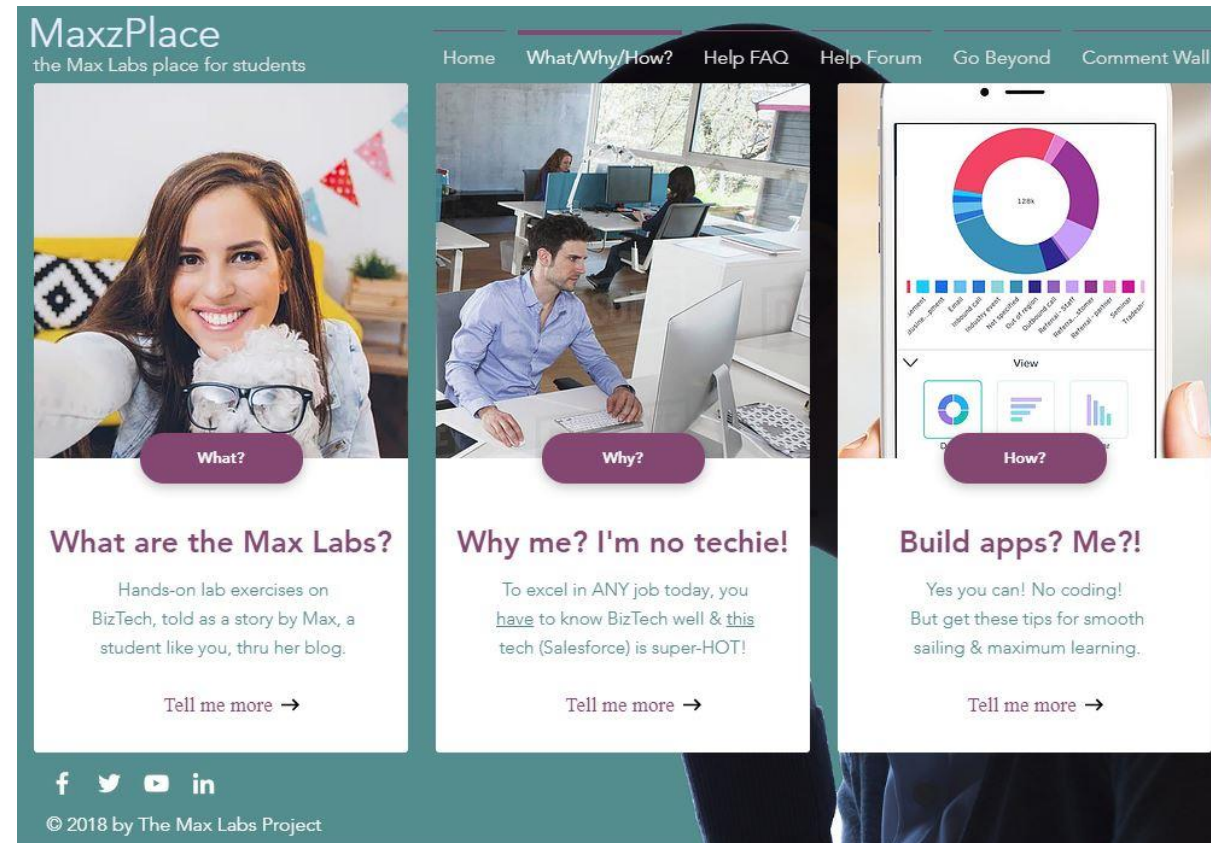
MaxzPlace
the Max Labs place for students

Home What/Why/How? Help FAQ Help Forum Go Beyond Comment Wall

What?

What are the Max Labs?

Hands-on lab exercises on BizTech, told as a story by Max, a student like you, thru her blog.

Tell me more →

Why?

Why me? I'm no techie!

To excel in ANY job today, you have to know BizTech well & this tech (Salesforce) is super-HOT!

Tell me more →

128k

View

How?

Build apps? Me?!

Yes you can! No coding! But get these tips for smooth sailing & maximum learning.

Tell me more →

f in

© 2018 by The Max Labs Project